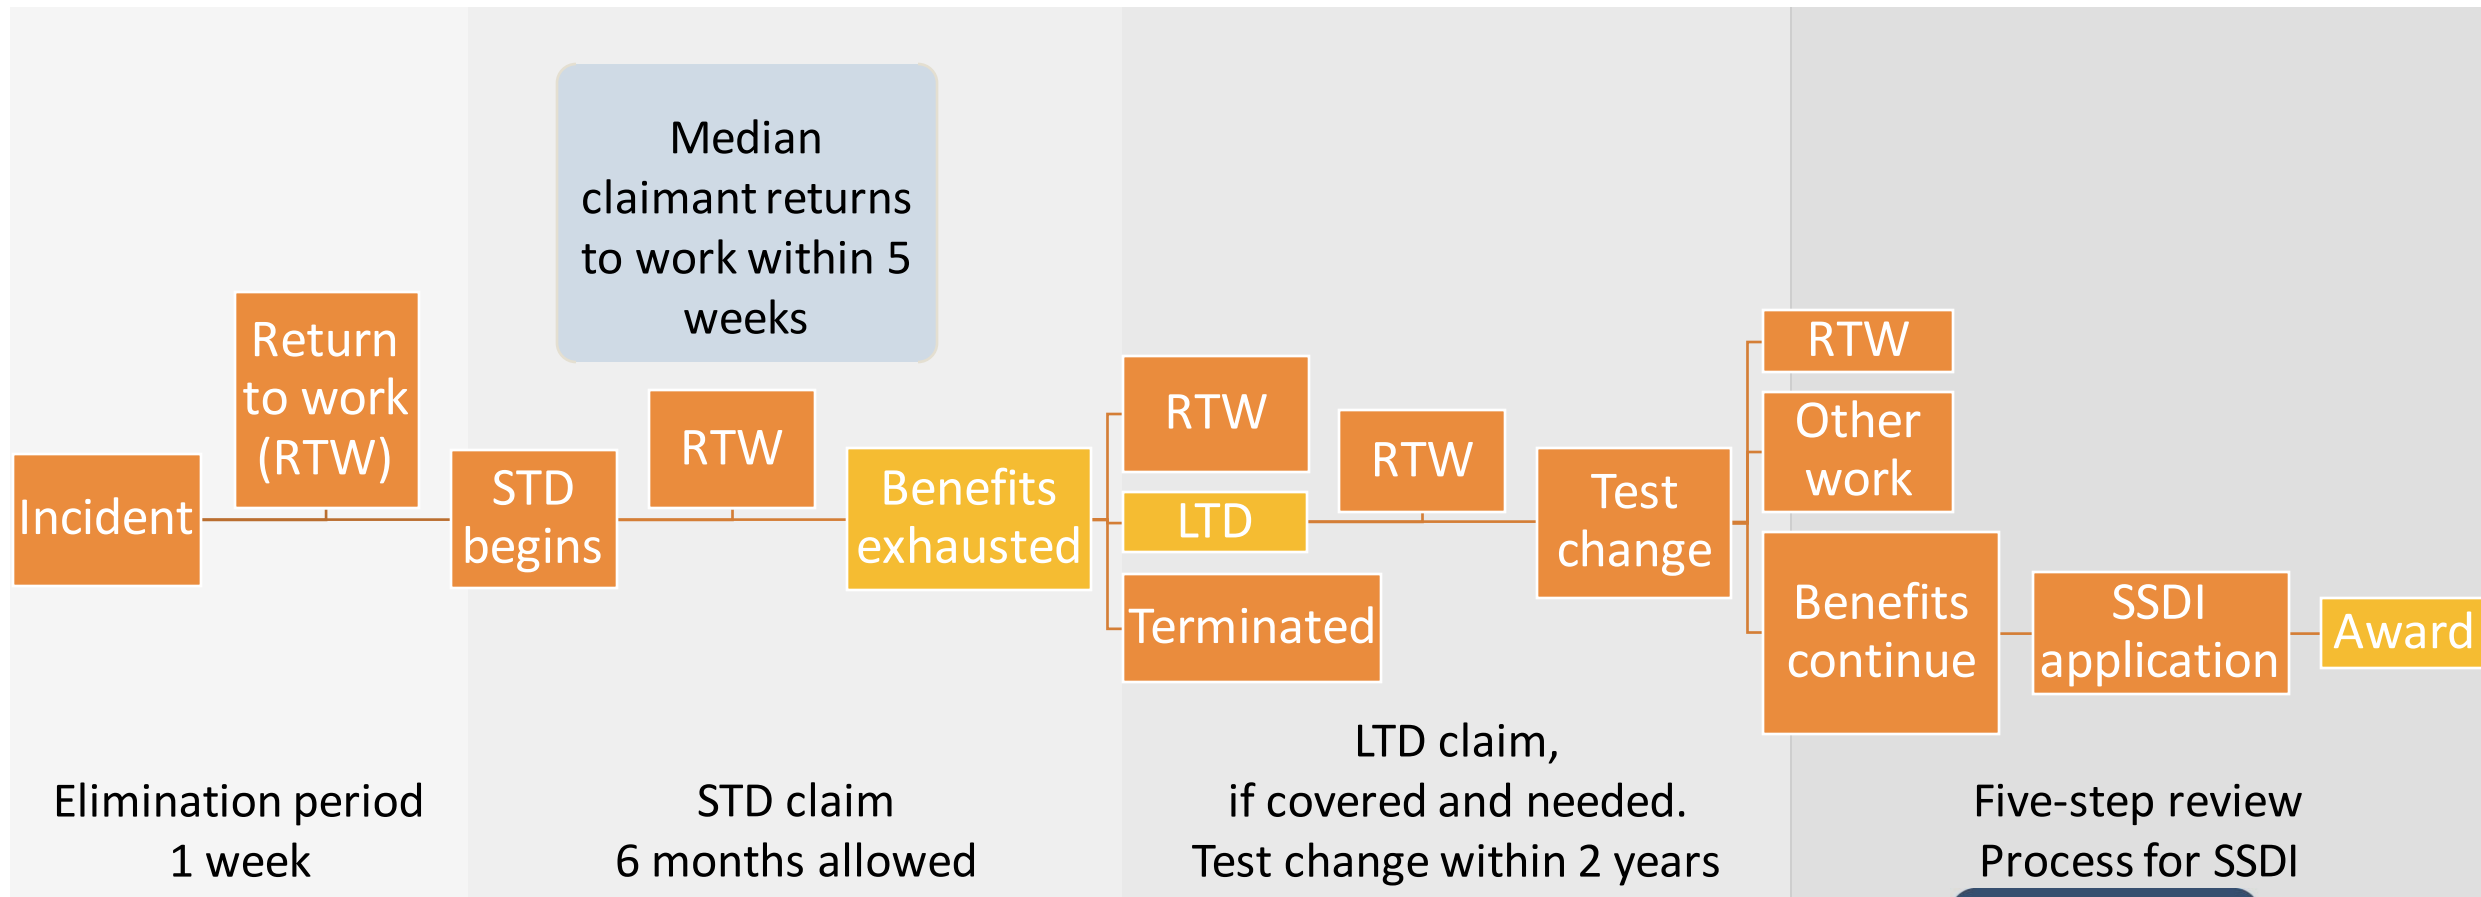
Median claimant returns to work within 5 weeks

Incident

Return to work (RTW)

STD begins

RTW

Benefits exhausted

RTW

LTD

Terminated

RTW

Test change

RTW

Other work

Benefits continue

SSDI application

Award

Elimination period
1 week

STD claim
6 months allowed

LTD claim,
if covered and needed.
Test change within 2 years

Five-step review
Process for SSDI